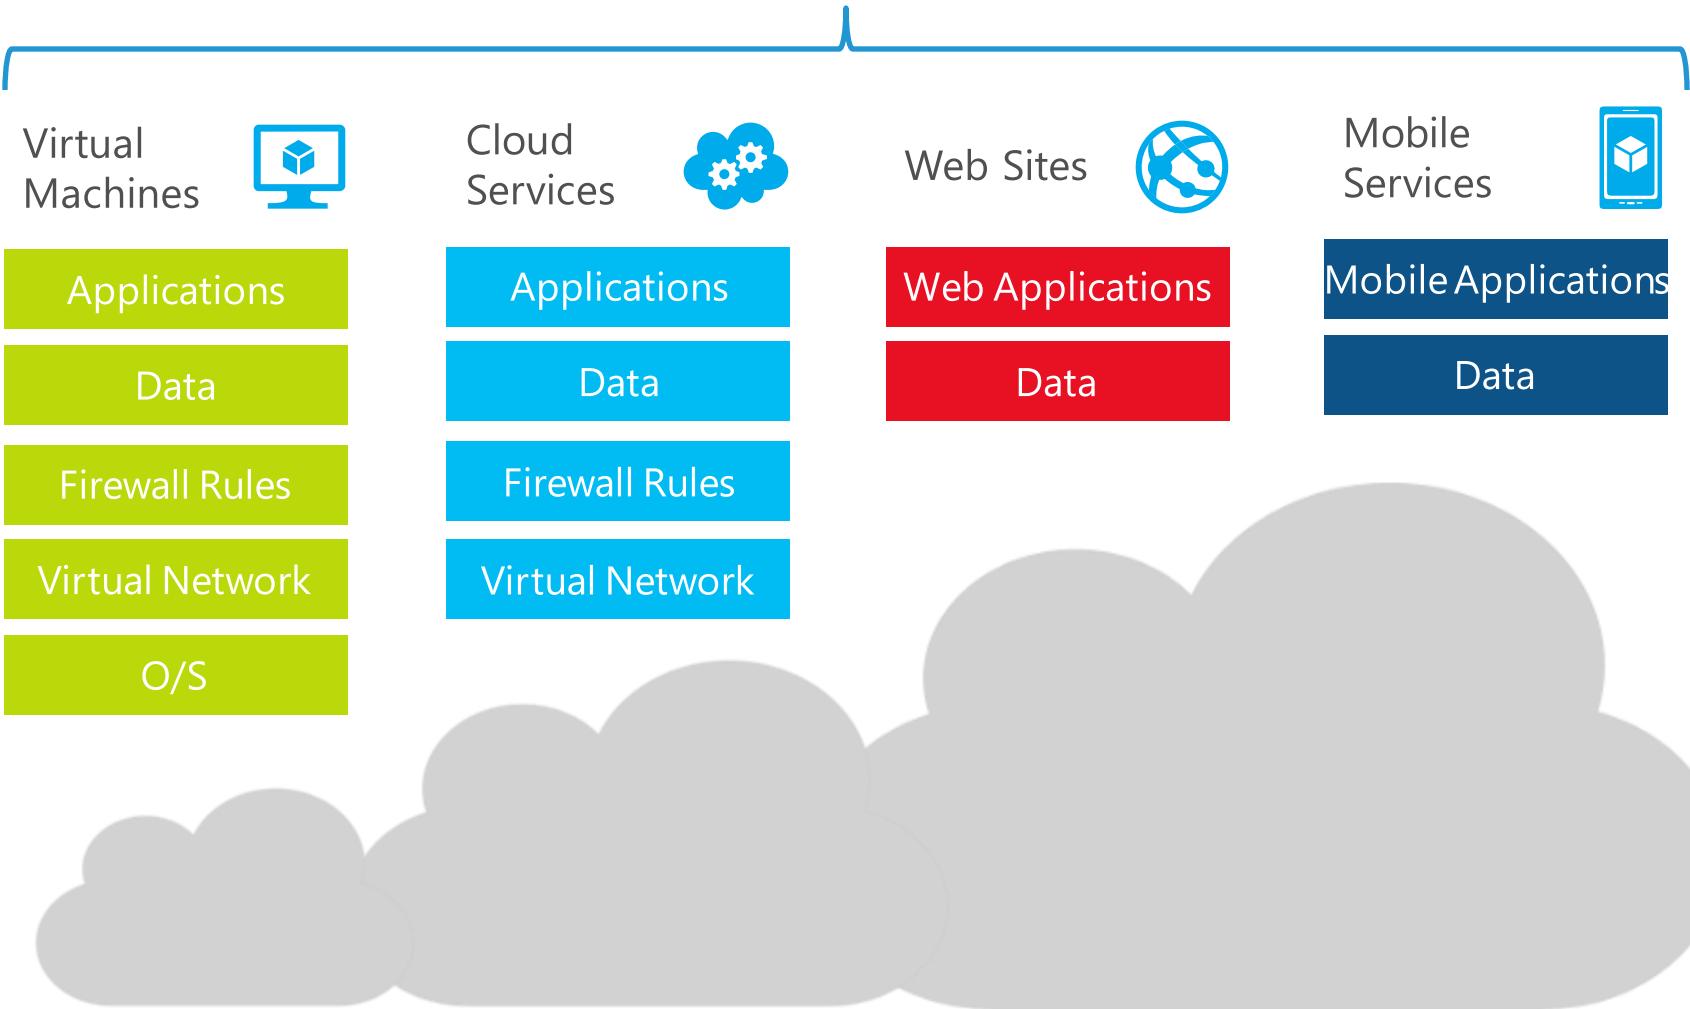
Virtual Machines

Applications

Data

Firewall Rules

Virtual Network

O/S

Cloud Services

Applications

Data

Firewall Rules

Virtual Network

Web Sites

Web Applications

Data

Mobile Services

Mobile Applications

Data